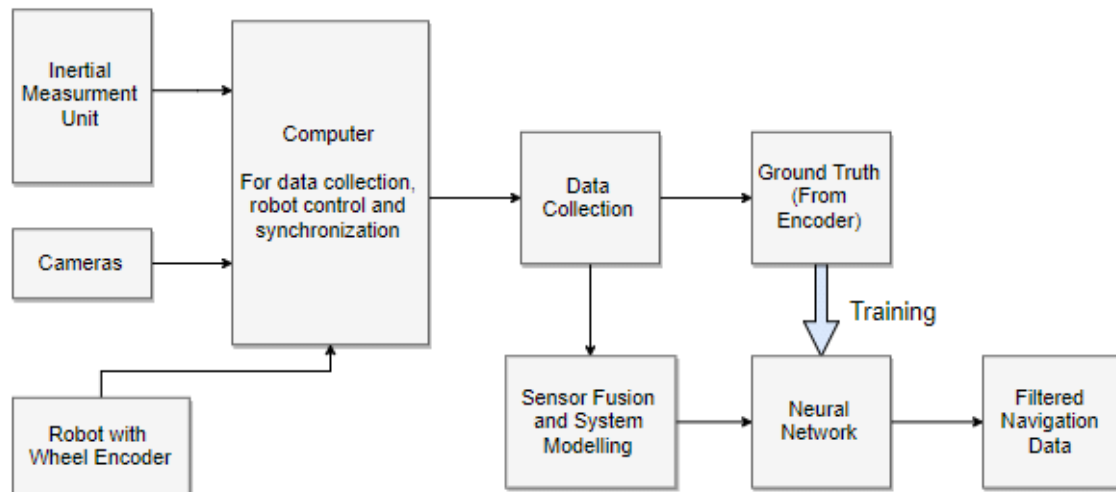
Inertial Measurment Unit

Cameras

Robot with Wheel Encoder

Computer

For data collection, robot control and synchronization

Data Collection

Ground Truth (From Encoder)

Training

Sensor Fusion and System Modelling

Neural Network

Filtered Navigation Data